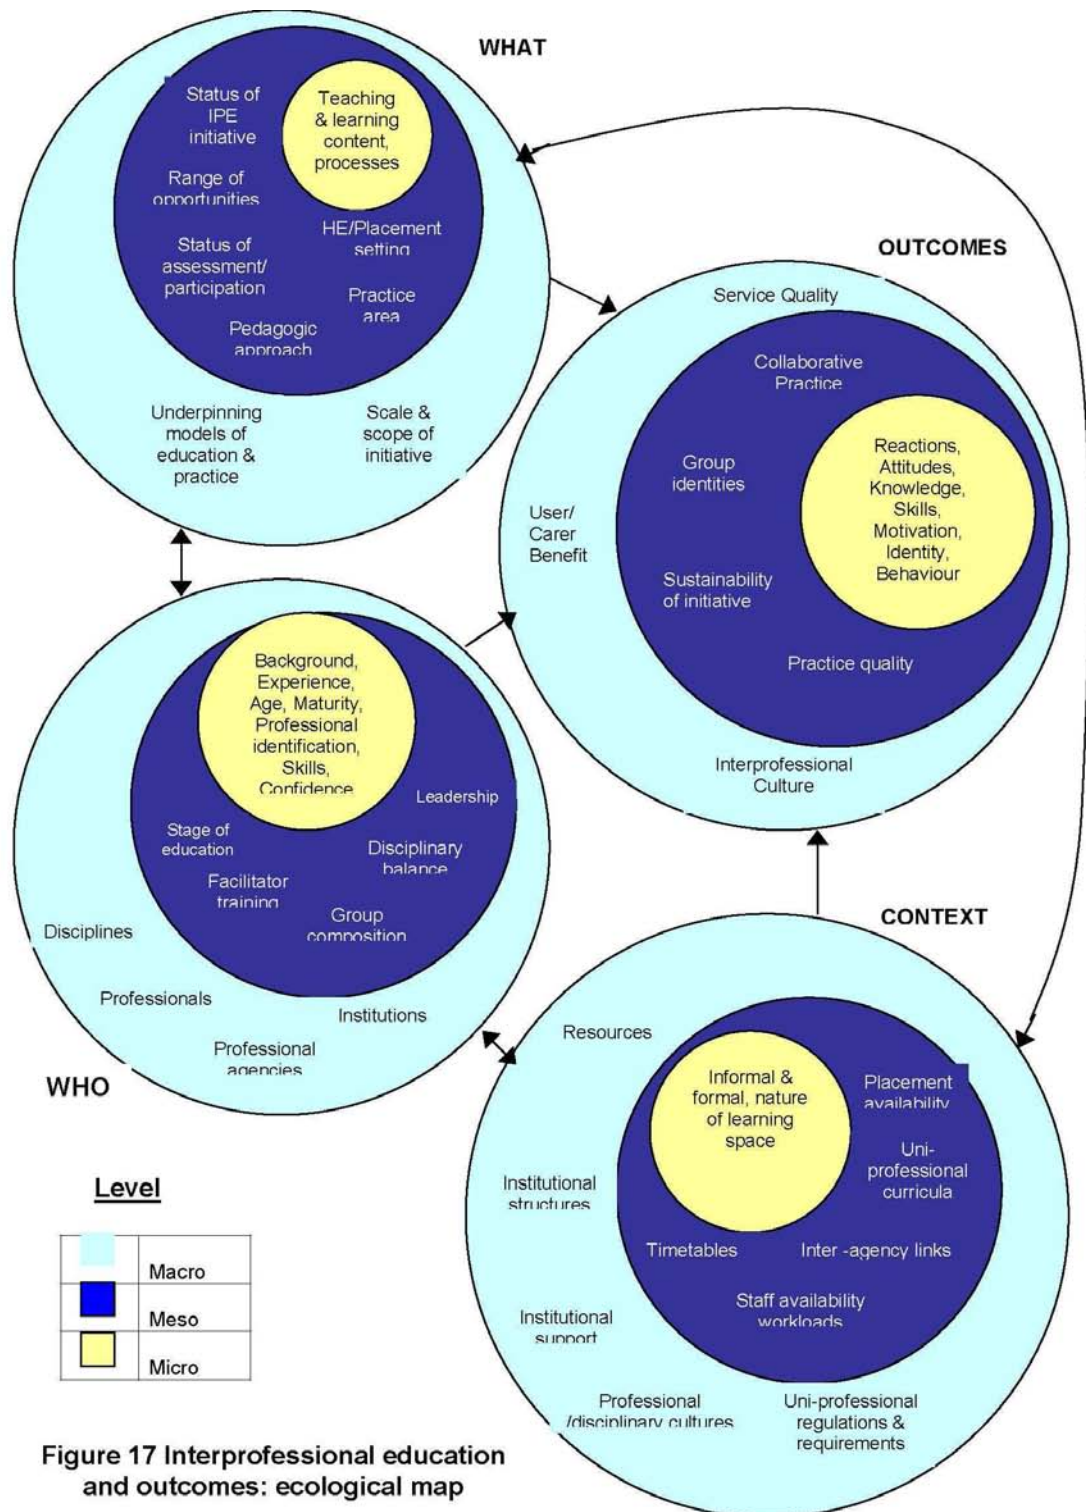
WHAT

Status of IPE initiative

Teaching & learning content, processes

Range of opportunities

HE/Placement setting

Status of assessment/ participation

Practice area

Pedagogic approach

Underpinning models of education & practice

Scale & scope of initiative

OUTCOMES

Service Quality

Collaborative Practice

Group identities

Reactions, Attitudes, Knowledge, Skills, Motivation, Identity, Behaviour

User/ Carer Benefit

Sustainability of initiative

Practice quality

Interprofessional Culture

Background, Experience, Age, Maturity, Professional identification, Skills, Confidence

Leadership

Stage of education

Disciplinary balance

Facilitator training

Group composition

Disciplines

Professionals

Institutions

Professional agencies

WHO

CONTEXT

Resources

Informal & formal, nature of learning space

Placement availability

Uni-professional curricula

Institutional structures

Timetables

Inter -agency links

Staff availability workloads

Institutional support

Professional /disciplinary cultures

Uni-professional regulations & requirements

Level

| | |
|---|---|
| | Macro |
| | Meso |
| | Micro |

Figure 17 Interprofessional education and outcomes: ecological map